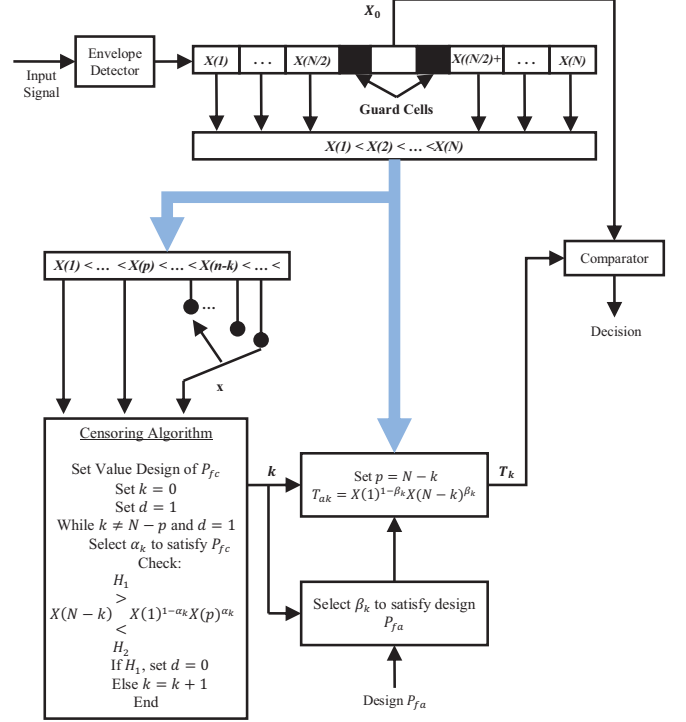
$X_0$

Input Signal

Envelope Detector

X(1) | . . . | X(N/2) | X((N/2)+ | . . . | X(N)

Guard Cells

X(1) < X(2) < … <X(N)

Comparator

Decision

X(1) < … < X(p) < … < X(n-k) < … <

…

x

Censoring Algorithm

Set Value Design of $P_{fc}$
Set $k = 0$
Set $d = 1$
While $k \neq N - p$ and $d = 1$
Select $\alpha_k$ to satisfy $P_{fc}$
Check:
$H_1$
$>$
$X(N-k)$ $X(1)^{1-\alpha_k}X(p)^{\alpha_k}$
$<$
$H_2$
If $H_1$, set $d = 0$
Else $k = k + 1$
End

$k$

Set $p = N - k$
$T_{ak} = X(1)^{1-\beta_k}X(N-k)^{\beta_k}$

$T_k$

Select $\beta_k$ to satisfy design $P_{fa}$

Design $P_{fa}$